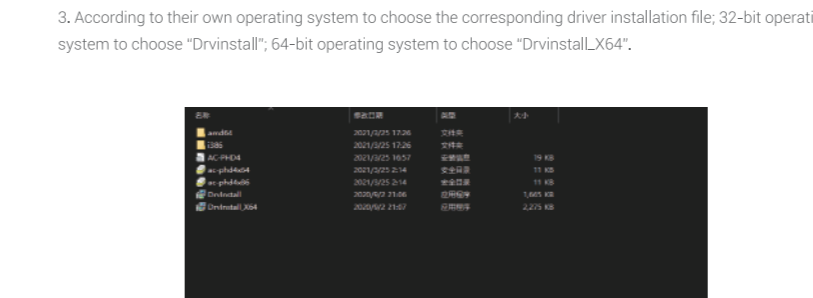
3. According to their own operating system to choose the corresponding driver installation file; 32-bit operati system to choose "Drvinstall"; 64-bit operating system to choose "Drvinstall_X64".

| 名称 | 修改日期 | 类型 | 大小 |
|---|---|---|---|
| amd64 | 2021/3/25 17:26 | 文件夹 | |
| i386 | 2021/3/25 17:26 | 文件夹 | |
| AC-PHD4 | 2021/3/25 16:57 | 安装信息 | 19 KB |
| ac-phd4x64 | 2021/3/25 2:14 | 安全目录 | 11 KB |
| ac-phd4x86 | 2021/3/25 2:14 | 安全目录 | 11 KB |
| DrvInstall | 2020/9/2 21:06 | 应用程序 | 1,665 KB |
| DrvInstall_X64 | 2020/9/2 21:07 | 应用程序 | 2,275 KB |